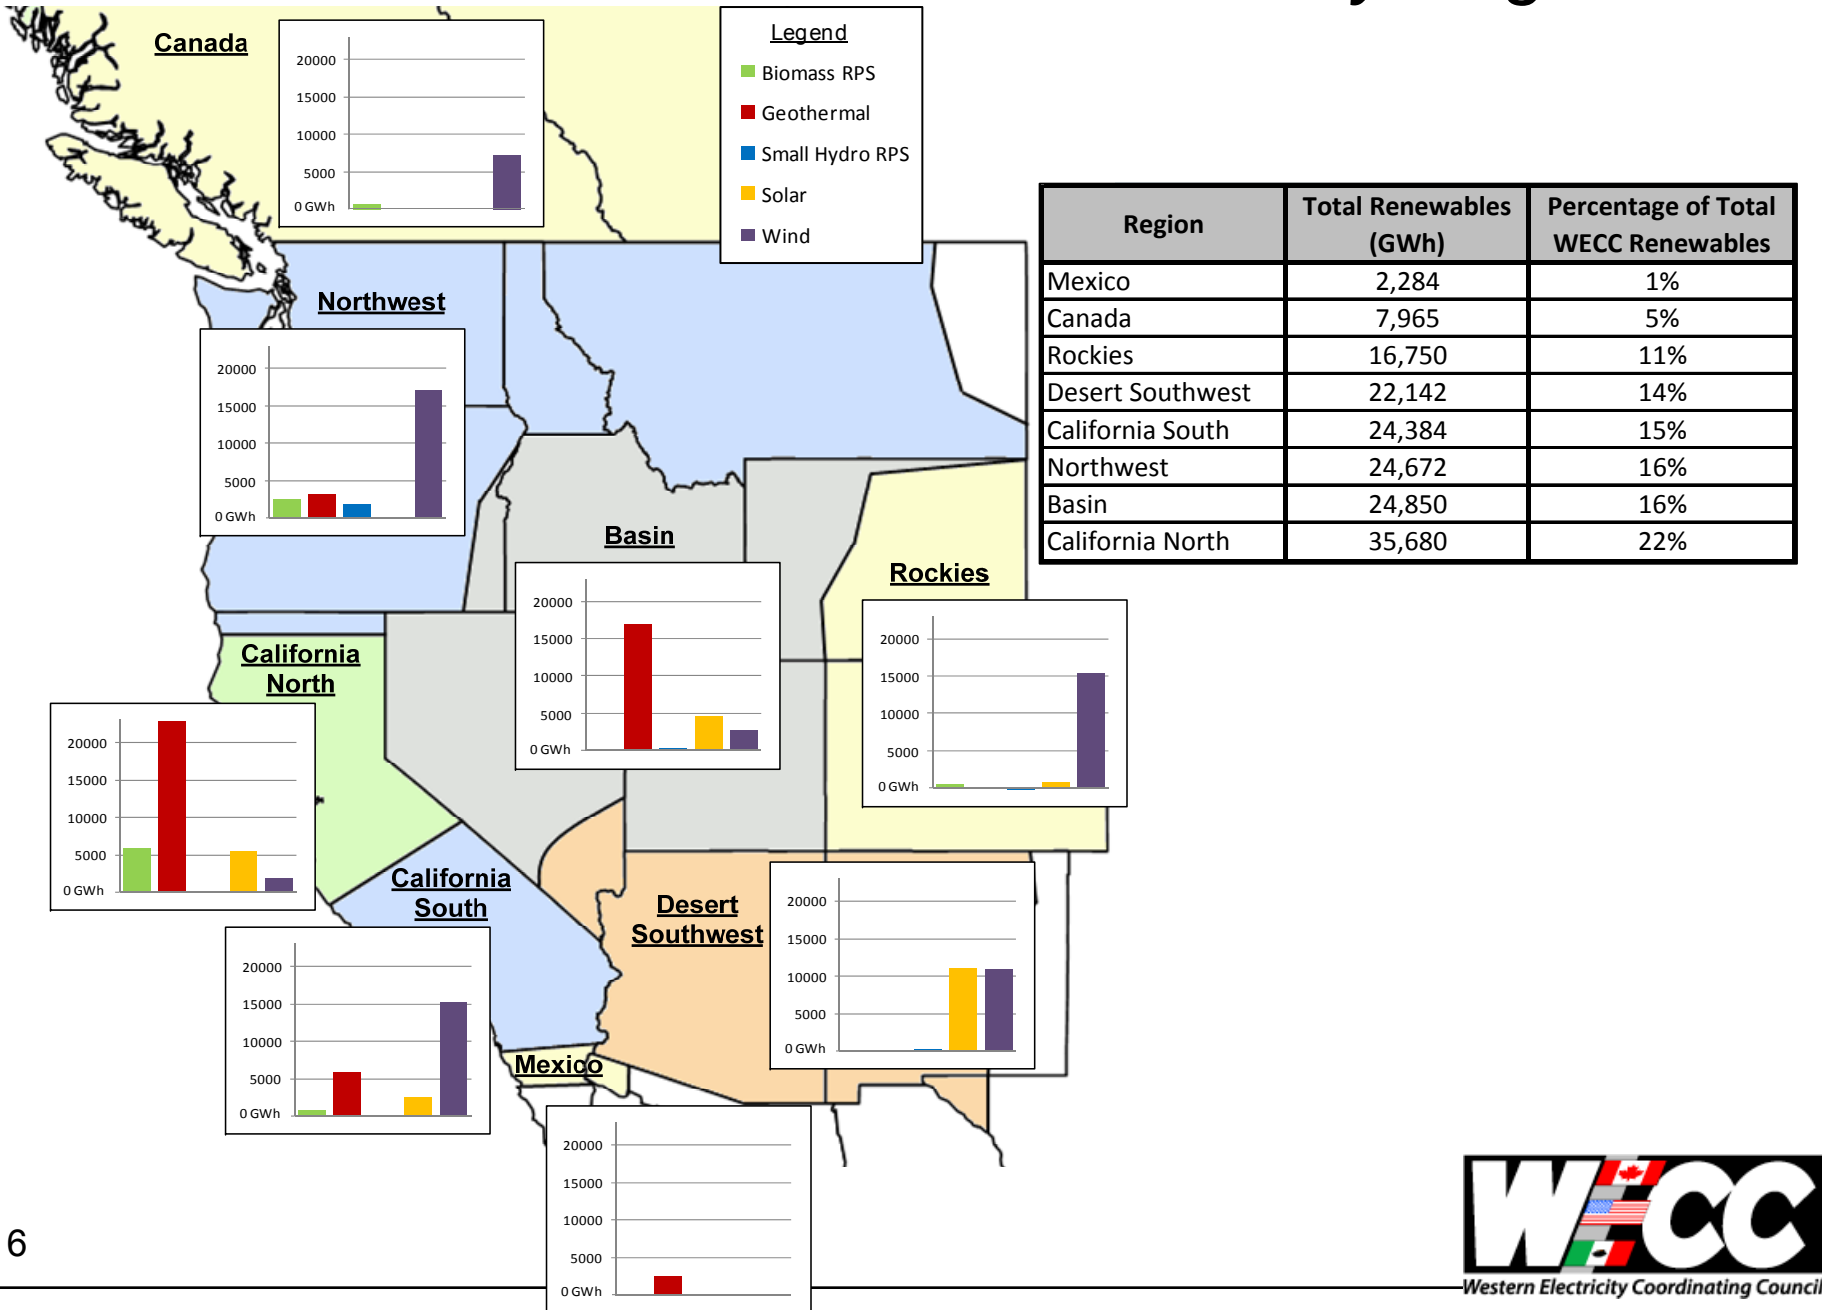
Canada

20000
15000
10000
5000
0 GWh

Legend
Biomass RPS
Geothermal
Small Hydro RPS
Solar
Wind

| Region | Total Renewables (GWh) | Percentage of Total WECC Renewables |
|---|---|---|
| Mexico | 2,284 | 1% |
| Canada | 7,965 | 5% |
| Rockies | 16,750 | 11% |
| Desert Southwest | 22,142 | 14% |
| California South | 24,384 | 15% |
| Northwest | 24,672 | 16% |
| Basin | 24,850 | 16% |
| California North | 35,680 | 22% |

Northwest

20000
15000
10000
5000
0 GWh

Basin

20000
15000
10000
5000
0 GWh

Rockies

20000
15000
10000
5000
0 GWh

California North

20000
15000
10000
5000
0 GWh

California South

20000
15000
10000
5000
0 GWh

Desert Southwest

20000
15000
10000
5000
0 GWh

Mexico

20000
15000
10000
5000
0 GWh

6

Western Electricity Coordinating Council